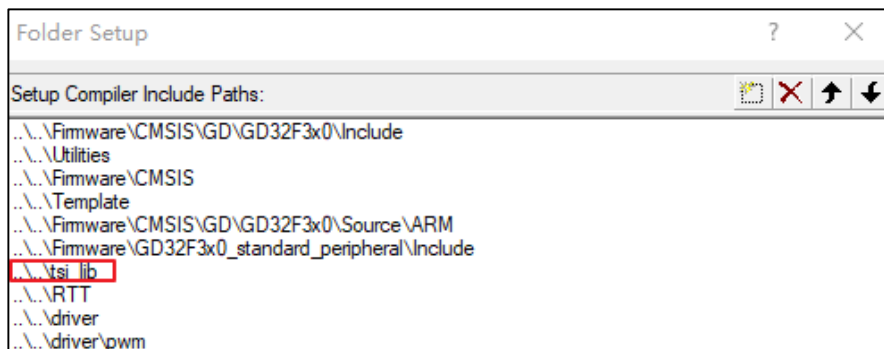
Folder Setup

?

Setup Compiler Include Paths:

..\..\Firmware\CMSIS\GD\GD32F3x0\Include
..\..\Utilities
..\..\Firmware\CMSIS
..\..\Template
..\..\Firmware\CMSIS\GD\GD32F3x0\Source\ARM
..\..\Firmware\GD32F3x0_standard_peripheral\Include
..\..\tsi_lib
..\..\RTT
..\..\driver
..\..\driver\pwm